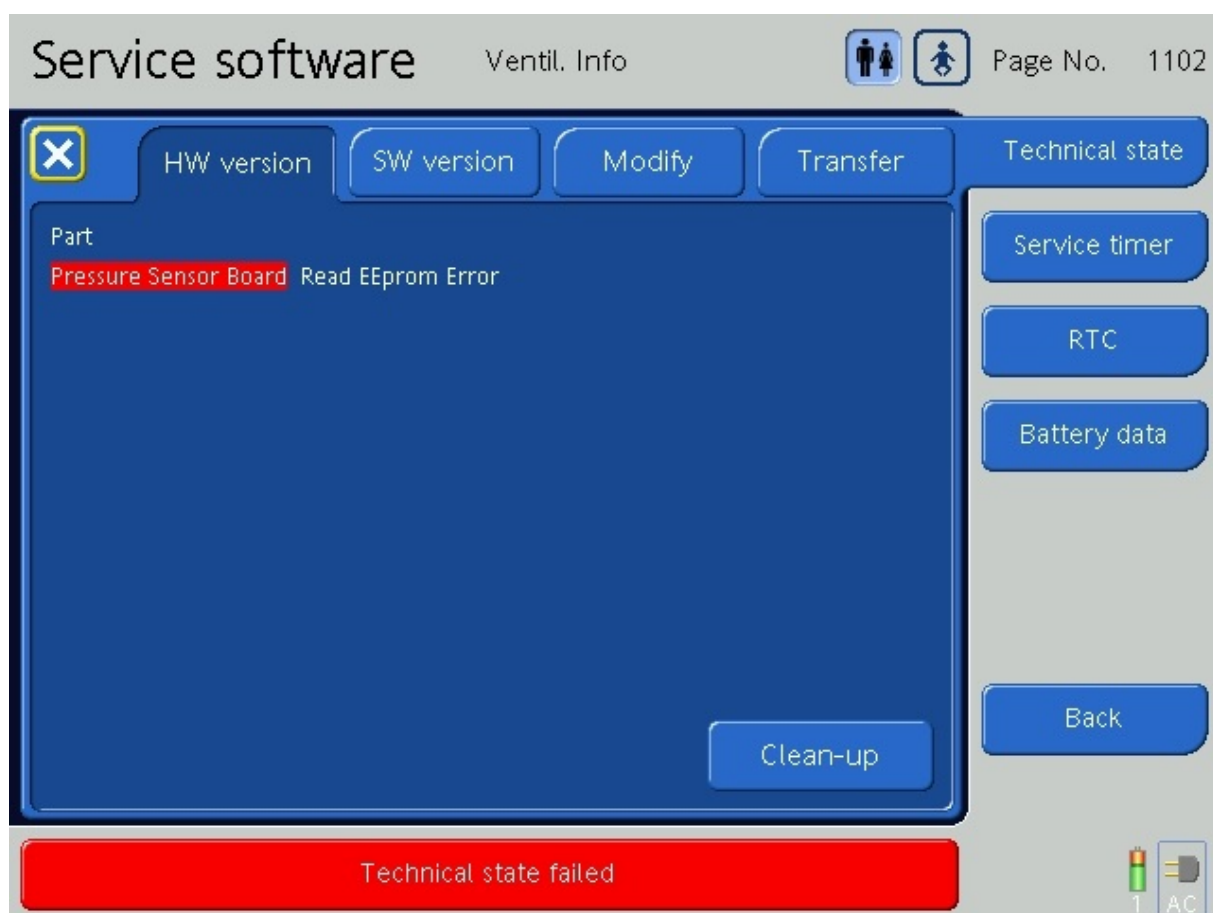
Service software Ventil. Info Page No. 1102

HW version SW version Modify Transfer

Technical state

Part

Pressure Sensor Board Read EEprom Error

Service timer

RTC

Battery data

Back

Clean-up

Technical state failed

1 AC